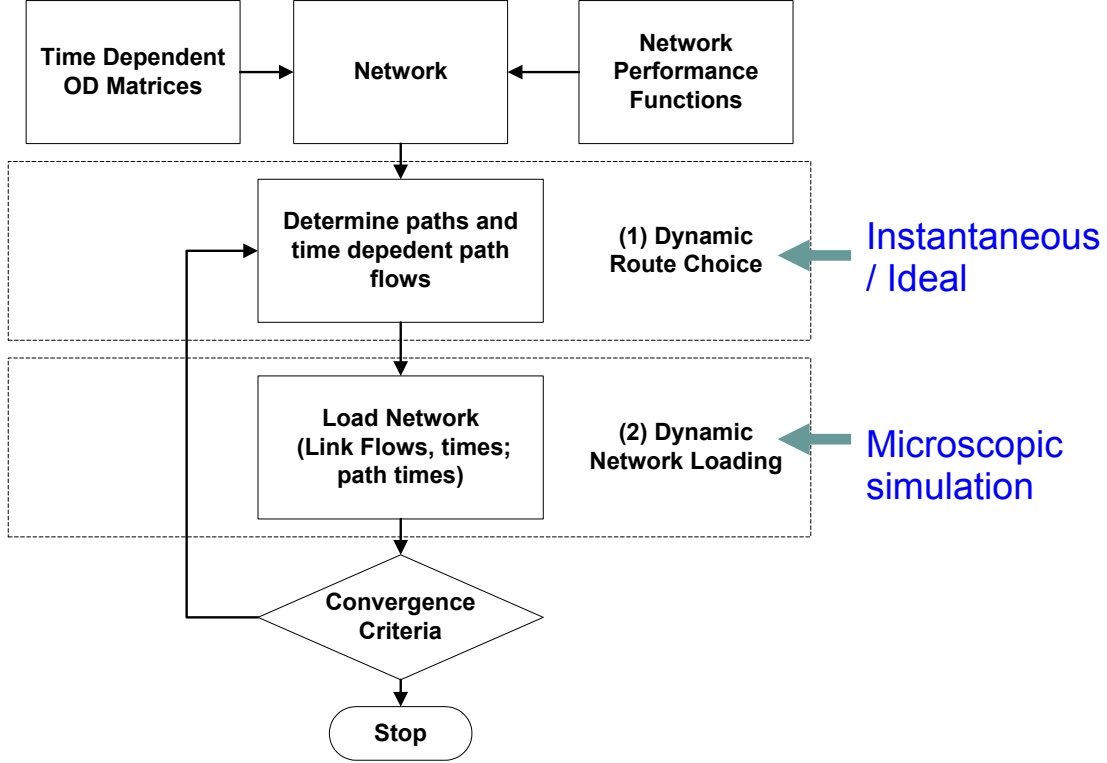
Time Dependent OD Matrices

Network

Network Performance Functions

Determine paths and time depedent path flows

(1) Dynamic Route Choice

Instantaneous / Ideal

Load Network (Link Flows, times; path times)

(2) Dynamic Network Loading

Microscopic simulation

Convergence Criteria

Stop